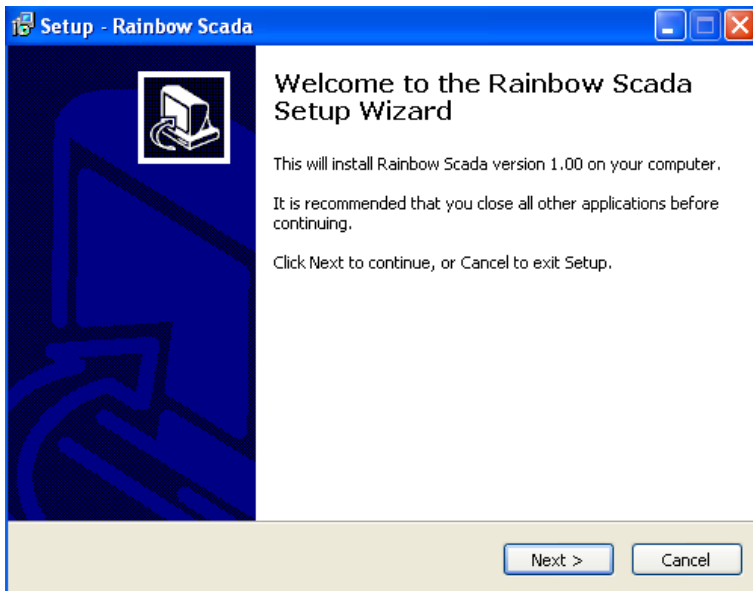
Setup - Rainbow Scada

Welcome to the Rainbow Scada Setup Wizard

This will install Rainbow Scada version 1.00 on your computer.

It is recommended that you close all other applications before continuing.

Click Next to continue, or Cancel to exit Setup.

Next >

Cancel